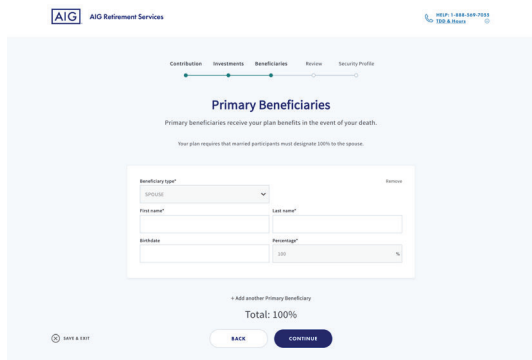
AIG AIG Retirement Services

HELP: 1-888-569-7055
TDD & Hours

Contribution Investments Beneficiaries Review Security Profile

Primary Beneficiaries

Primary beneficiaries receive your plan benefits in the event of your death.

Your plan requires that married participants must designate 100% to the spouse.

Beneficiary type*
SPOUSE

Remove

First name*

Last name*

Birthdate

Percentage*
100 %

+ Add another Primary Beneficiary

Total: 100%

SAVE & EXIT

BACK

CONTINUE